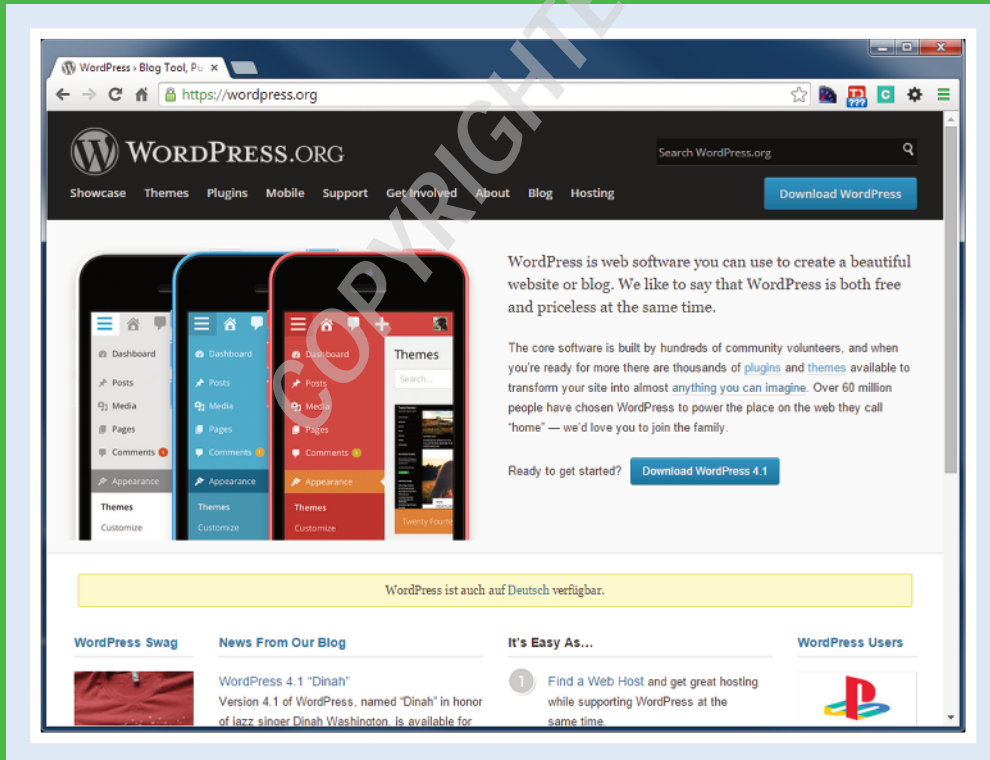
WordPress › Blog Tool, Pu ×

https://wordpress.org

WORDPRESS.ORG

Search WordPress.org

Showcase Themes Plugins Mobile Support Get Involved About Blog Hosting

Download WordPress

COPYRIGHT

Dashboard
Posts
Media
Pages
Comments
Appearance
Themes
Customize

Dashboard
Posts
Media
Pages
Comments
Appearance
Themes
Customize

Dashboard
Posts
Media
Pages
Comments
Appearance
Themes
Customize

Themes
Search...
Twenty Fourt

WordPress is web software you can use to create a beautiful website or blog. We like to say that WordPress is both free and priceless at the same time.

The core software is built by hundreds of community volunteers, and when you're ready for more there are thousands of plugins and themes available to transform your site into almost anything you can imagine. Over 60 million people have chosen WordPress to power the place on the web they call "home" — we'd love you to join the family.

Ready to get started? Download WordPress 4.1

WordPress ist auch auf Deutsch verfügbar.

WordPress Swag

News From Our Blog

WordPress 4.1 "Dinah"
Version 4.1 of WordPress, named "Dinah" in honor of jazz singer Dinah Washington, is available for

It's Easy As...

1 Find a Web Host and get great hosting while supporting WordPress at the same time.

WordPress Users